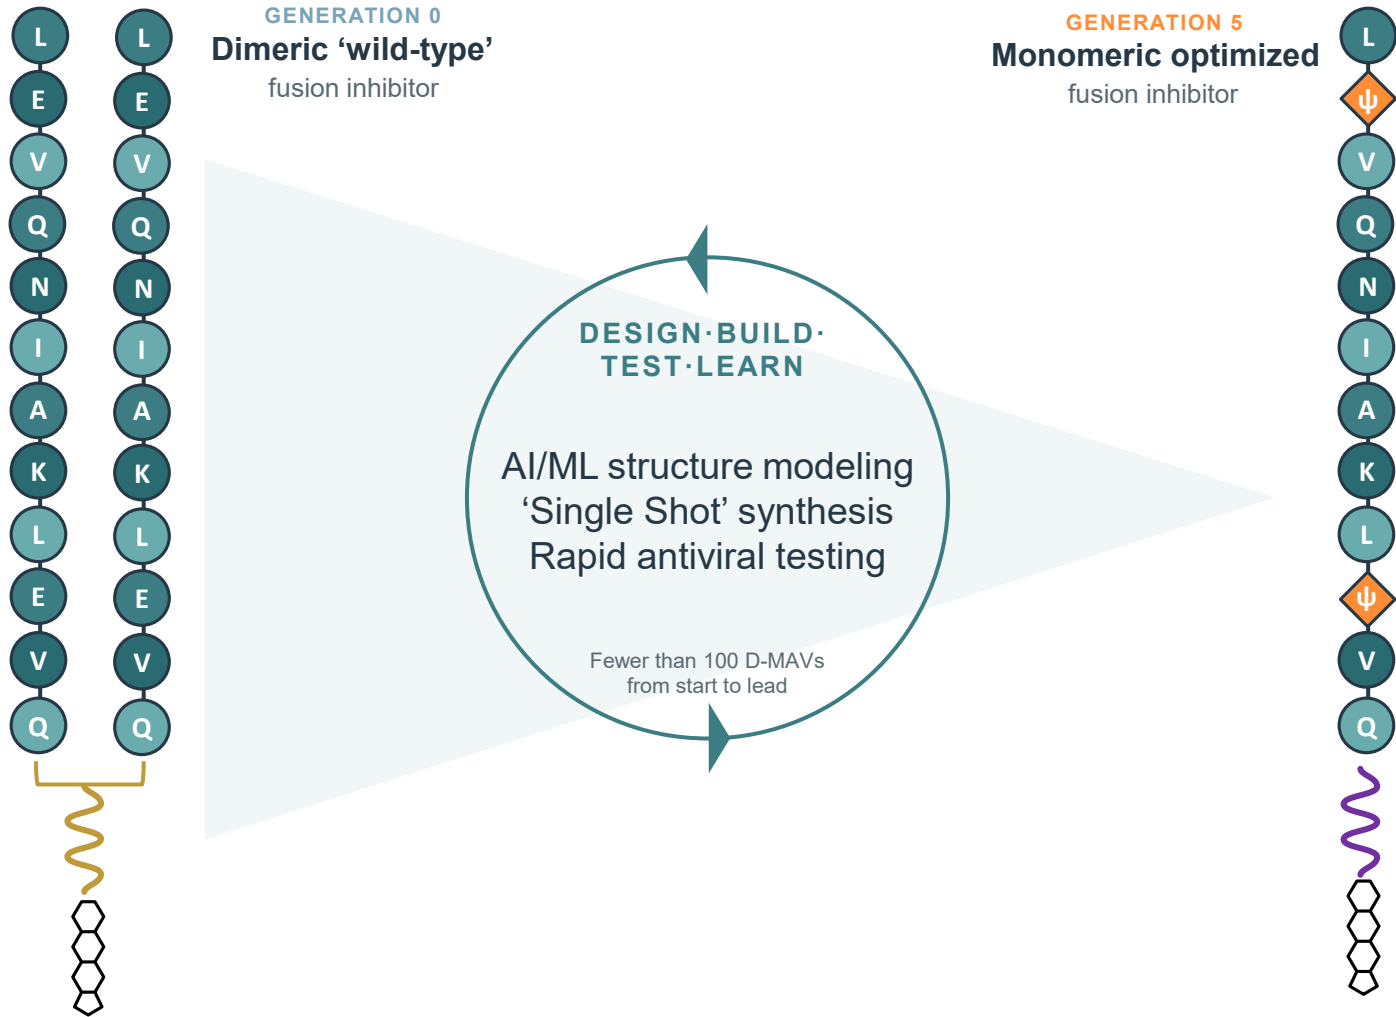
L
E
V
Q
N
I
A
K
L
E
V
Q

L
E
V
Q
N
I
A
K
L
E
V
Q

GENERATION 0
Dimeric ‘wild-type’
fusion inhibitor

GENERATION 5
Monomeric optimized
fusion inhibitor

L
ψ
V
Q
N
I
A
K
L
ψ
V
Q

DESIGN·BUILD·
TEST·LEARN

AI/ML structure modeling
‘Single Shot’ synthesis
Rapid antiviral testing

Fewer than 100 D-MAVs
from start to lead